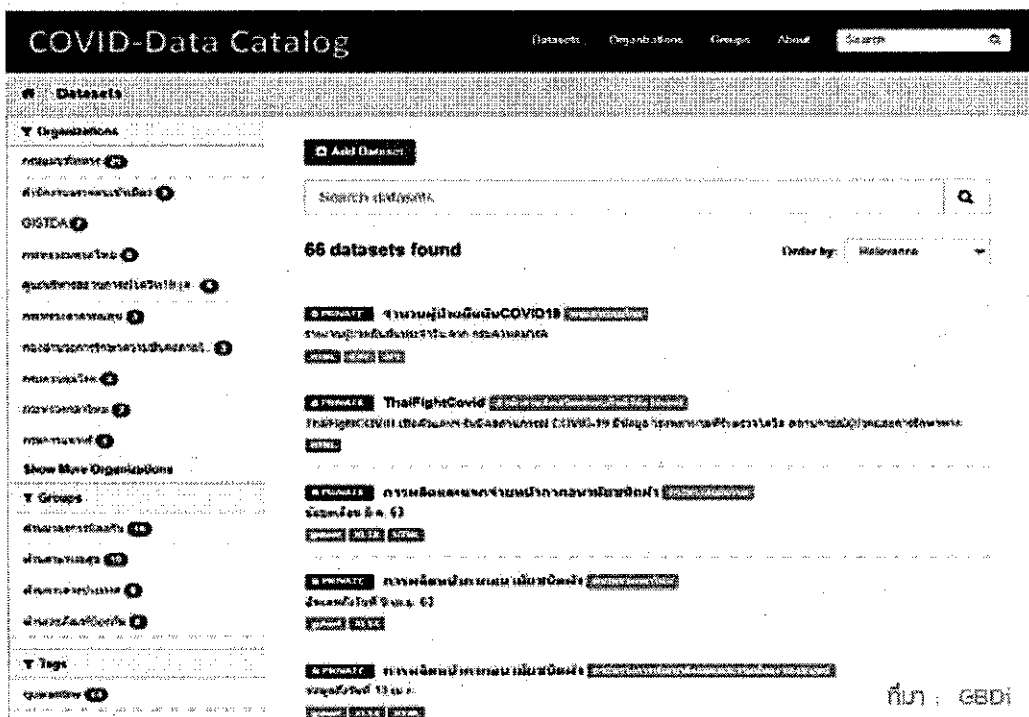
COVID-Data Catalog

Datasets Organizations Groups About Search

Datasets

Organizations

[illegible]

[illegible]

GISTDA

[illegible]

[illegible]

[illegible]

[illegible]

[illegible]

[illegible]

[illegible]

Show More Organizations

Groups

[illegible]

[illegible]

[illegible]

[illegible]

Tags

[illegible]

Add Dataset

Search datasets

66 datasets found

Order by: Relevance

PRIVATE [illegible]COVID19 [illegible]

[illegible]

PRIVATE ThaiFightCovid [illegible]

ThaiFightCOVID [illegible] COVID-19 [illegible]

PRIVATE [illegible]

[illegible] 63

PRIVATE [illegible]

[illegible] 63

PRIVATE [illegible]

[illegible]

ที่มา : GBDi